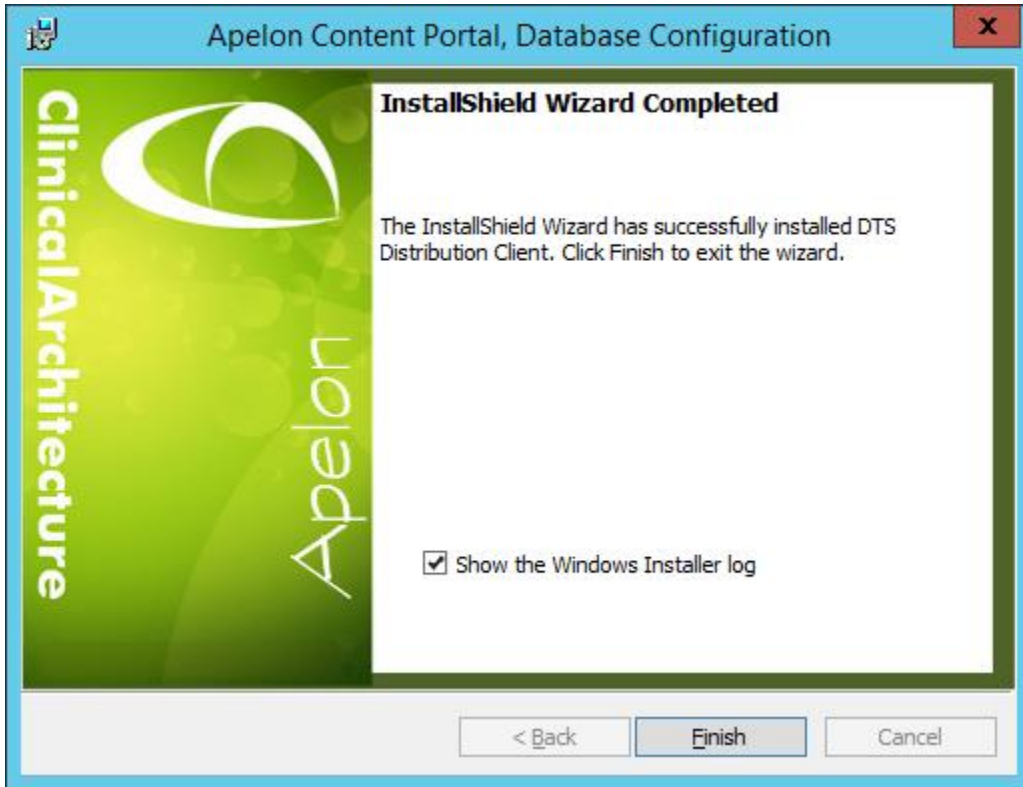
Apelon Content Portal, Database Configuration

x

ClinicalArchitecture

Apelon

InstallShield Wizard Completed

The InstallShield Wizard has successfully installed DTS Distribution Client. Click Finish to exit the wizard.

Show the Windows Installer log

< Back

Finish

Cancel